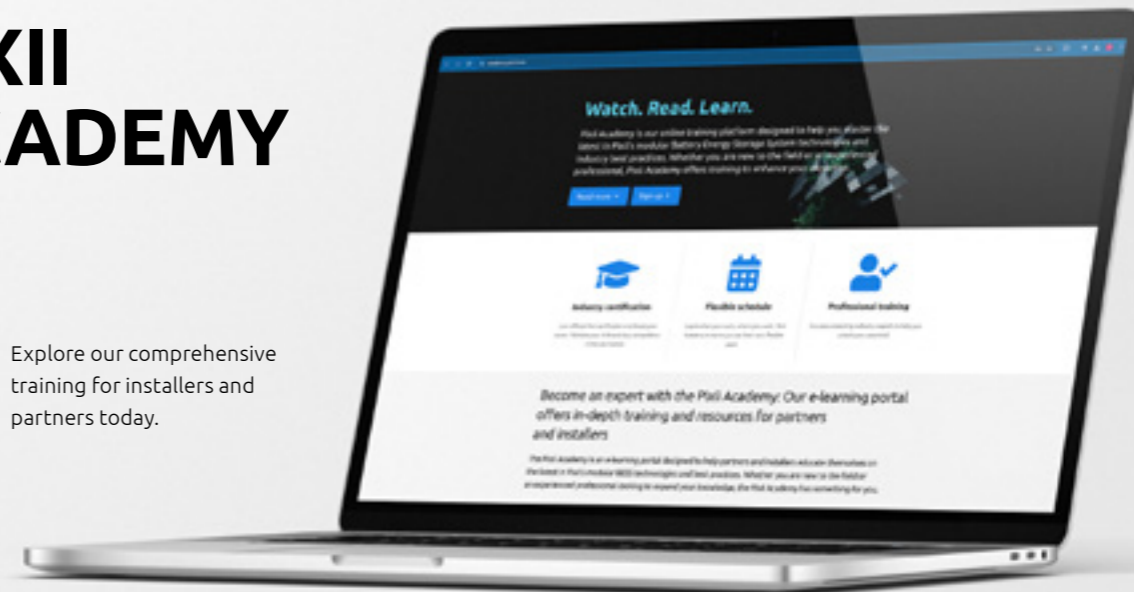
XII
ADEMY

Explore our comprehensive training for installers and partners today.

Watch. Read. Learn.

Pixii Academy is our online training platform designed to help you master the latest in Pixii's modular Battery Energy Storage System technologies and industry best practices. Whether you are new to the field or an experienced professional, Pixii Academy offers training to enhance your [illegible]

Read more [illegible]

Industry certification

Flexible schedule

Professional training

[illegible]

Become an expert with the Pixii Academy: Our e-learning portal offers in-depth training and resources for partners and installers

The Pixii Academy is an e-learning portal designed to help partners and installers educate themselves on the latest in Pixii's modular BESS technologies and best practices. Whether you are new to the field or an experienced professional looking to expand your knowledge, the Pixii Academy has something for you.